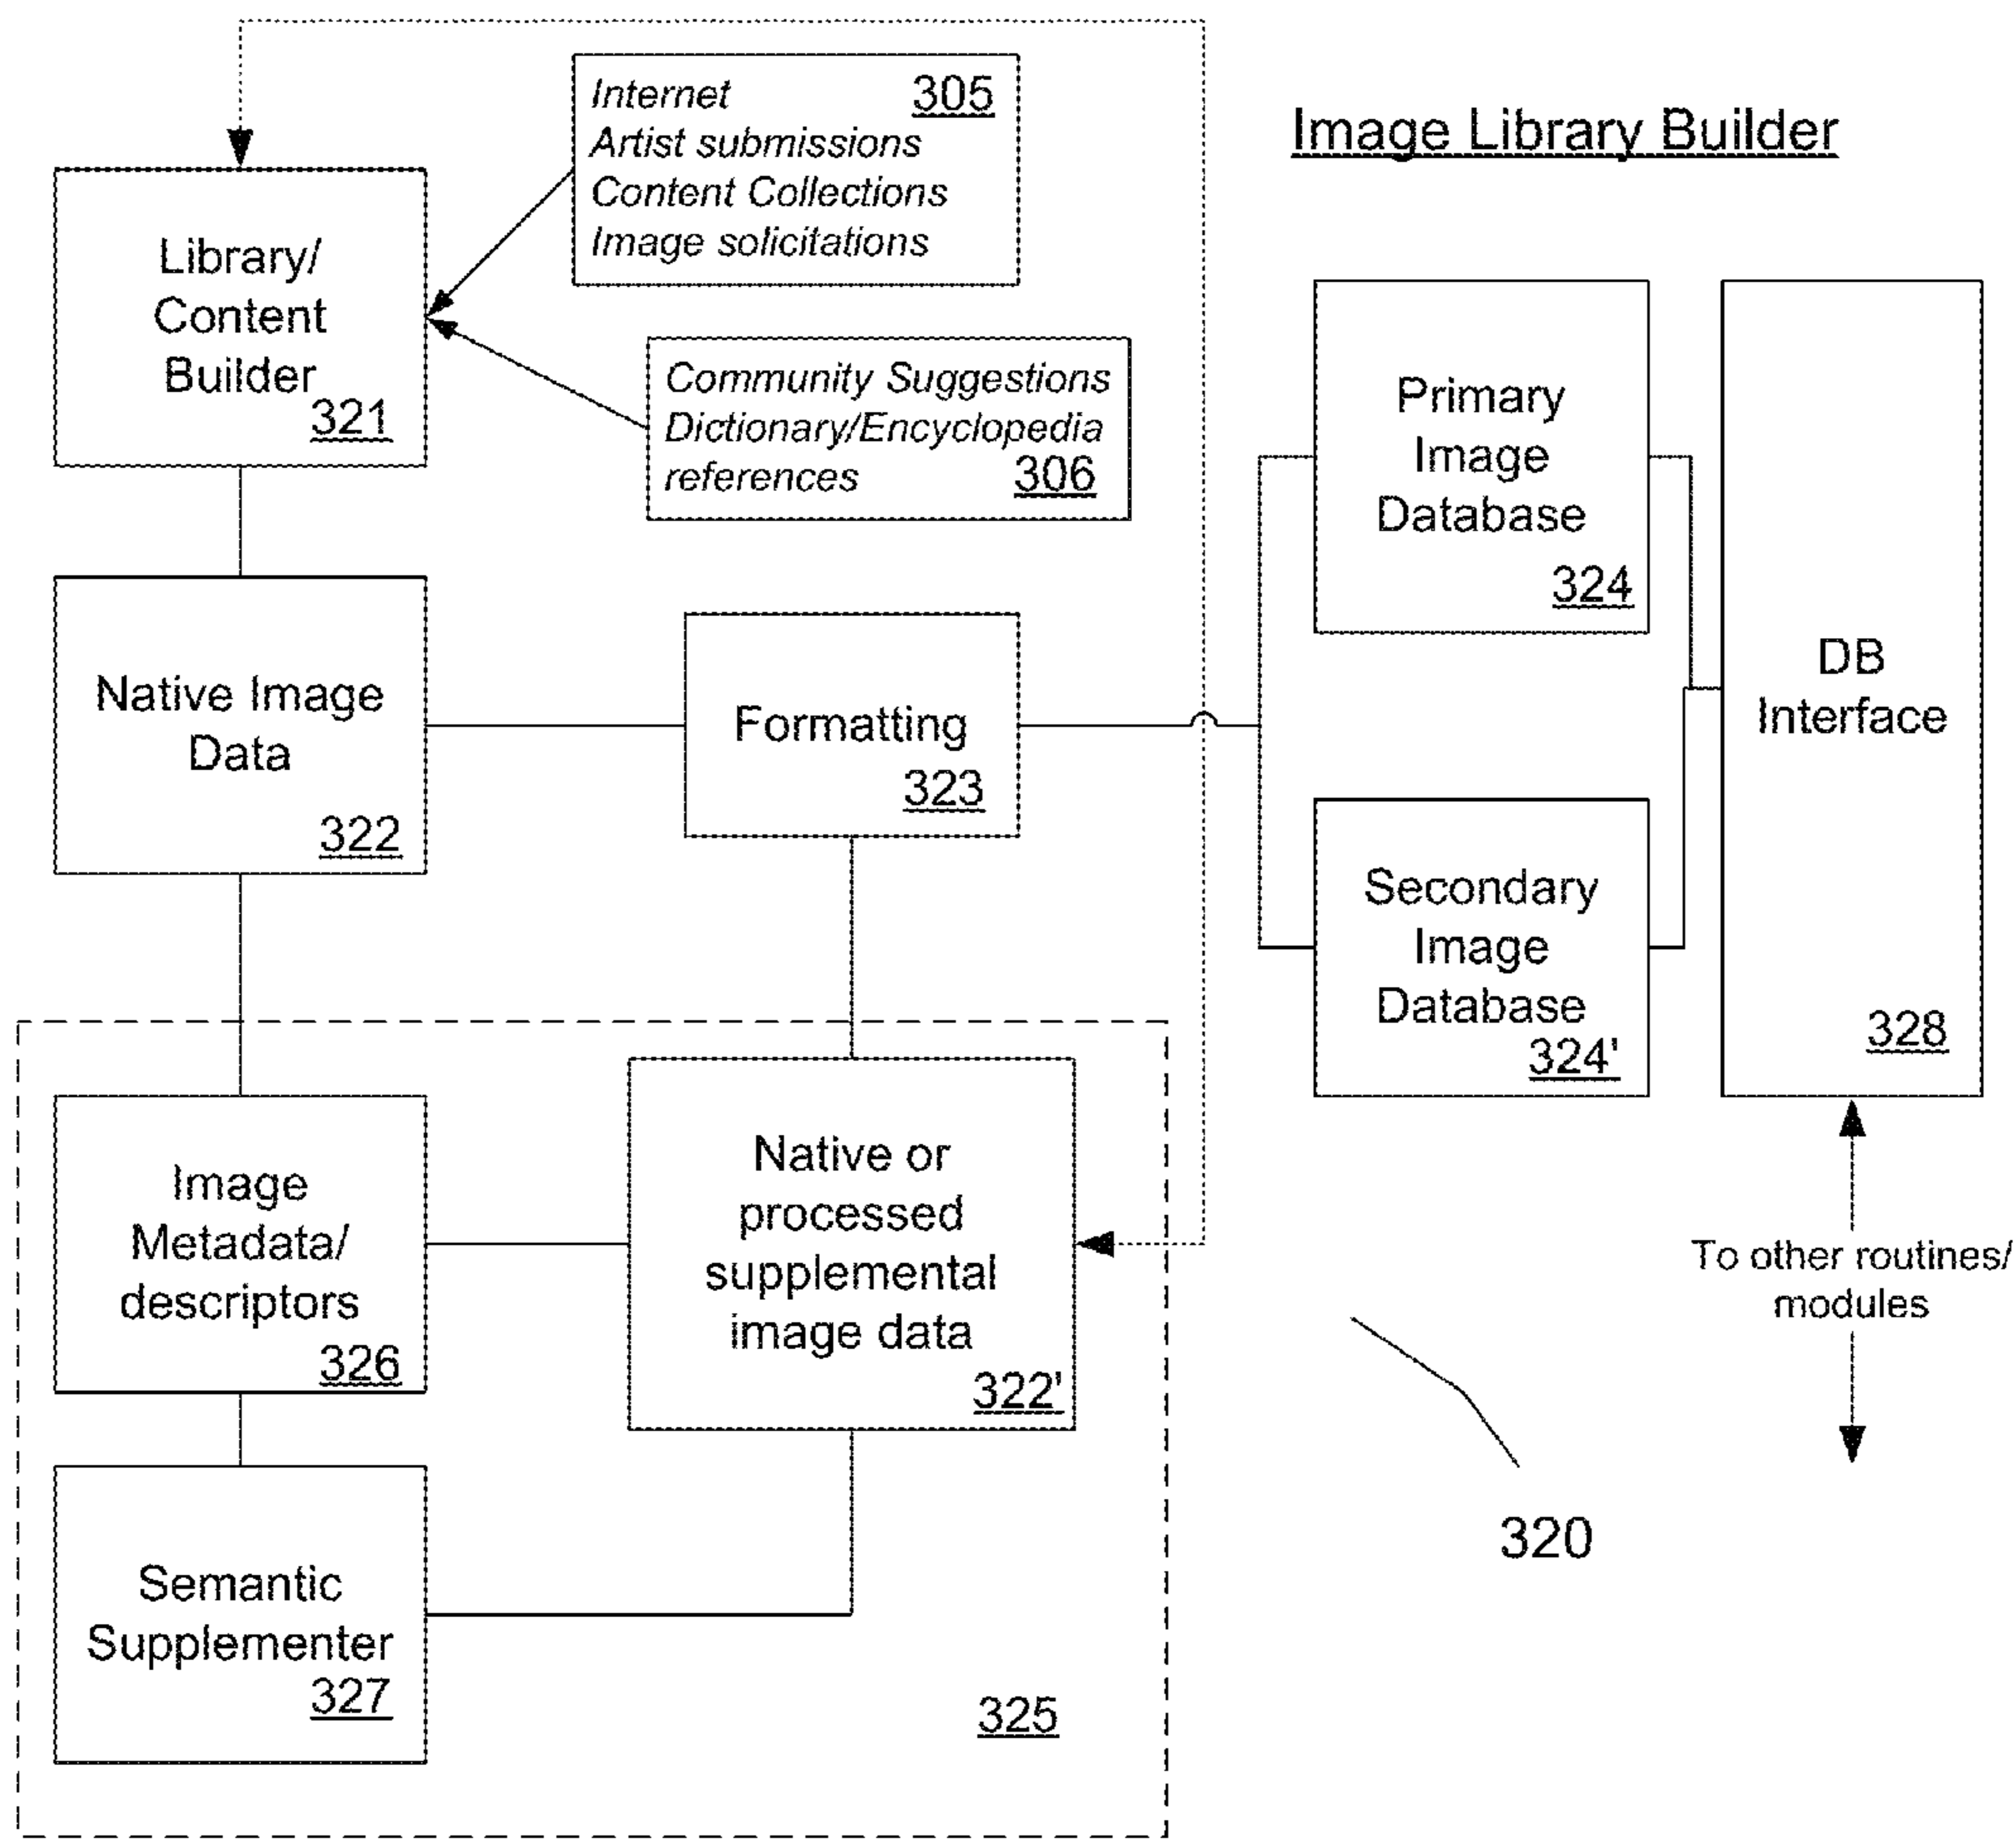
Internet 305
Artist submissions
Content Collections
Image solicitations

Image Library Builder

Library/ Content Builder 321

Community Suggestions
Dictionary/Encyclopedia references 306

Primary Image Database 324

DB Interface 328

Native Image Data 322

Formatting 323

Secondary Image Database 324'

Image Metadata/ descriptors 326

Native or processed supplemental image data 322'

To other routines/ modules

Semantic Supplementer 327

325

320